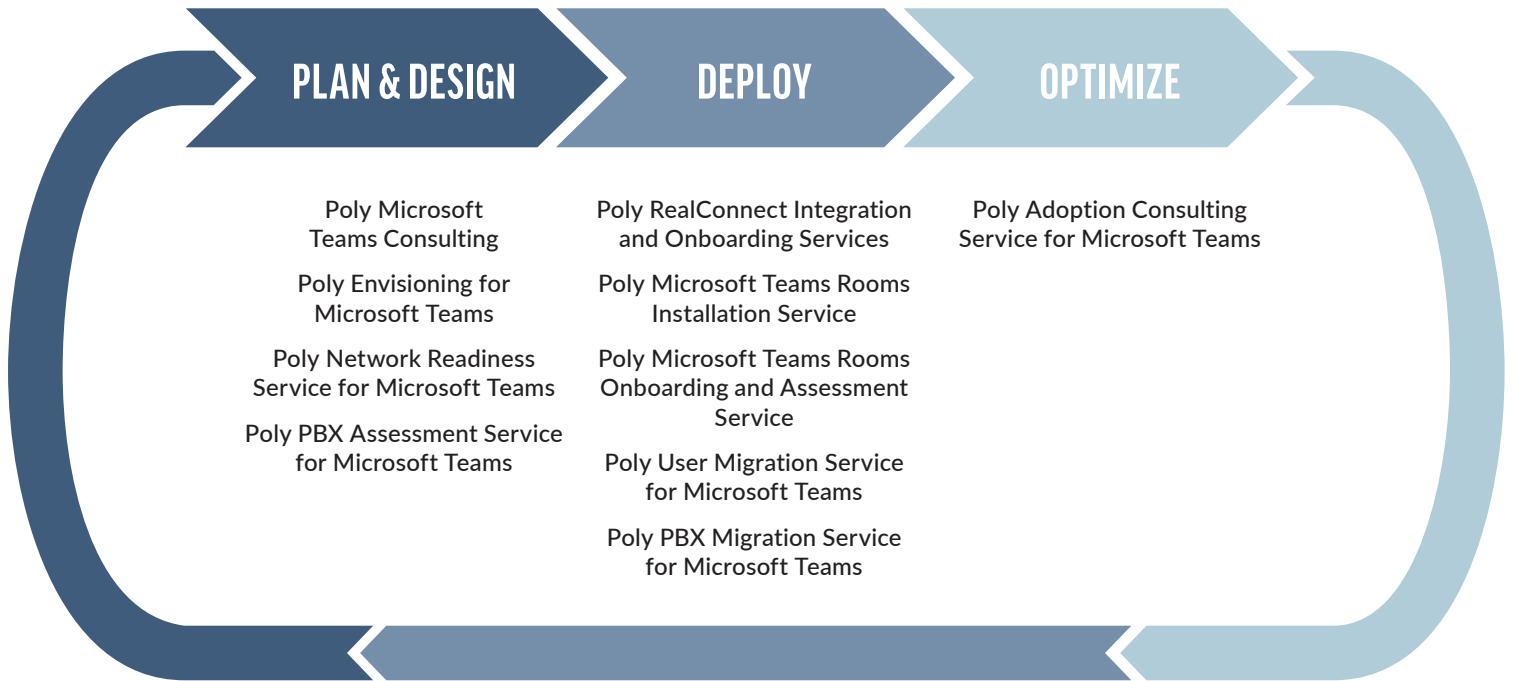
PLAN & DESIGN

DEPLOY

OPTIMIZE

Poly Microsoft Teams Consulting

Poly Envisioning for Microsoft Teams

Poly Network Readiness Service for Microsoft Teams

Poly PBX Assessment Service for Microsoft Teams

Poly RealConnect Integration and Onboarding Services

Poly Microsoft Teams Rooms Installation Service

Poly Microsoft Teams Rooms Onboarding and Assessment Service

Poly User Migration Service for Microsoft Teams

Poly PBX Migration Service for Microsoft Teams

Poly Adoption Consulting Service for Microsoft Teams